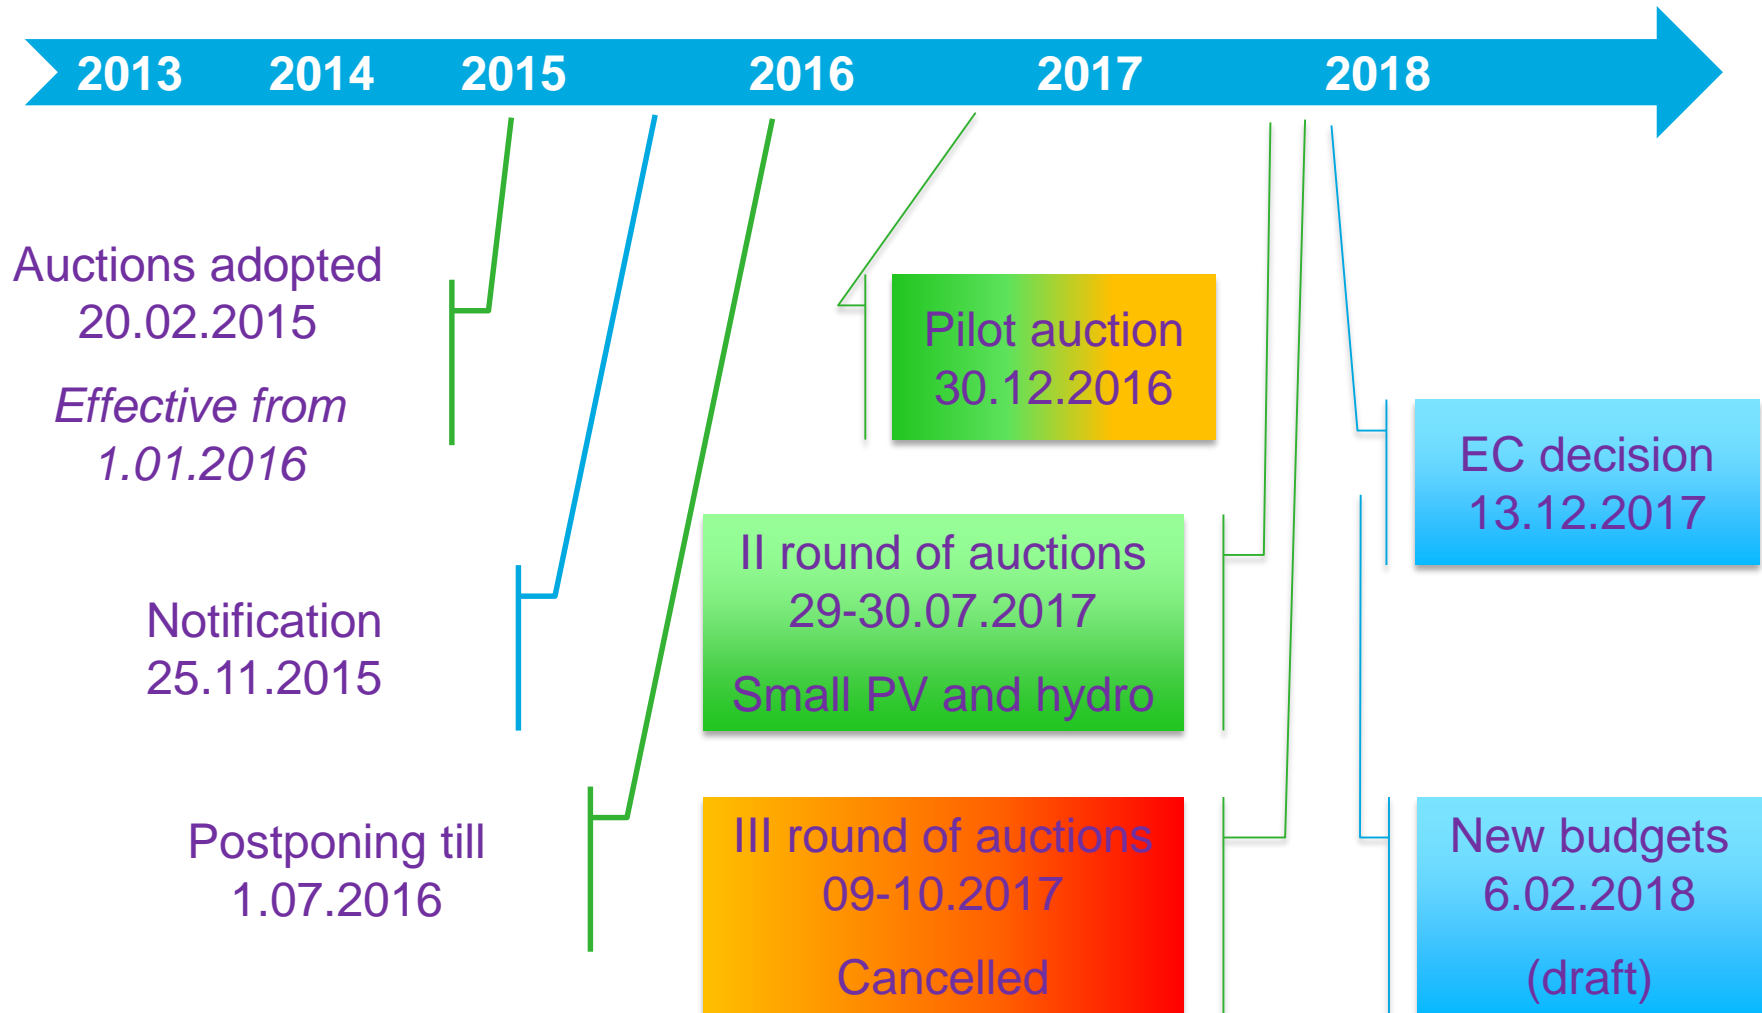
2013 2014 2015 2016 2017 2018

Auctions adopted
20.02.2015

Effective from
1.01.2016

Notification
25.11.2015

Postponing till
1.07.2016

Pilot auction
30.12.2016

II round of auctions
29-30.07.2017

Small PV and hydro

III round of auctions
09-10.2017

Cancelled

EC decision
13.12.2017

New budgets
6.02.2018

(draft)